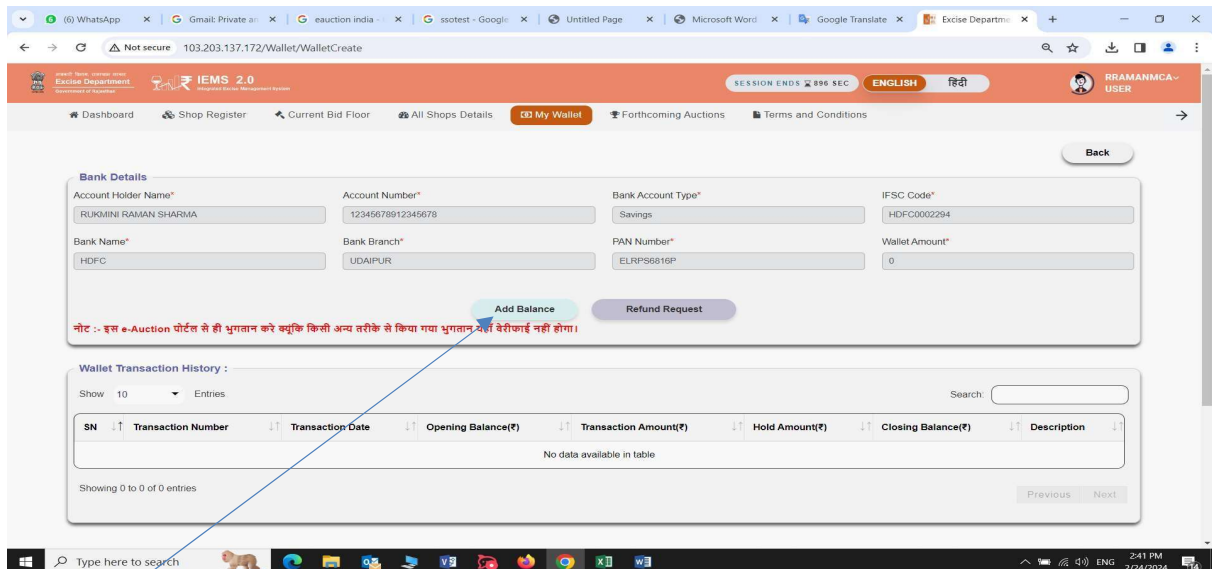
(6) WhatsApp | Gmail: Private an | eauction india - | ssotest - Google | Untitled Page | Microsoft Word | Google Translate | Excise Departme | +

Not secure 103.203.137.172/Wallet/WalletCreate

Excise Department
Government of Rajasthan
IEMS 2.0
Integrated Excise Management System

SESSION ENDS 896 SEC ENGLISH हिंदी RRAMANMCA USER

Dashboard Shop Register Current Bid Floor All Shops Details My Wallet Forthcoming Auctions Terms and Conditions

Back

Bank Details

| Account Holder Name* | Account Number* | Bank Account Type* | IFSC Code* |
|---|---|---|---|
| RUKMINI RAMAN SHARMA | 12345678912345678 | Savings | HDFC0002294 |
| Bank Name* | Bank Branch* | PAN Number* | Wallet Amount* |
| HDFC | UDAIPUR | ELRPS6816P | 0 |

Add Balance Refund Request

नोट :- इस e-Auction पोर्टल से ही भुगतान करे क्यूंकि किसी अन्य तरीके से किया गया भुगतान यहाँ वेरीफाई नहीं होगा।

Wallet Transaction History :

Show 10 Entries Search:

| SN | Transaction Number | Transaction Date | Opening Balance(₹) | Transaction Amount(₹) | Hold Amount(₹) | Closing Balance(₹) | Description |
|---|---|---|---|---|---|---|---|
| No data available in table | | | | | | | |

Showing 0 to 0 of 0 entries

Previous Next

Type here to search

ENG 2:41 PM 2/24/2024